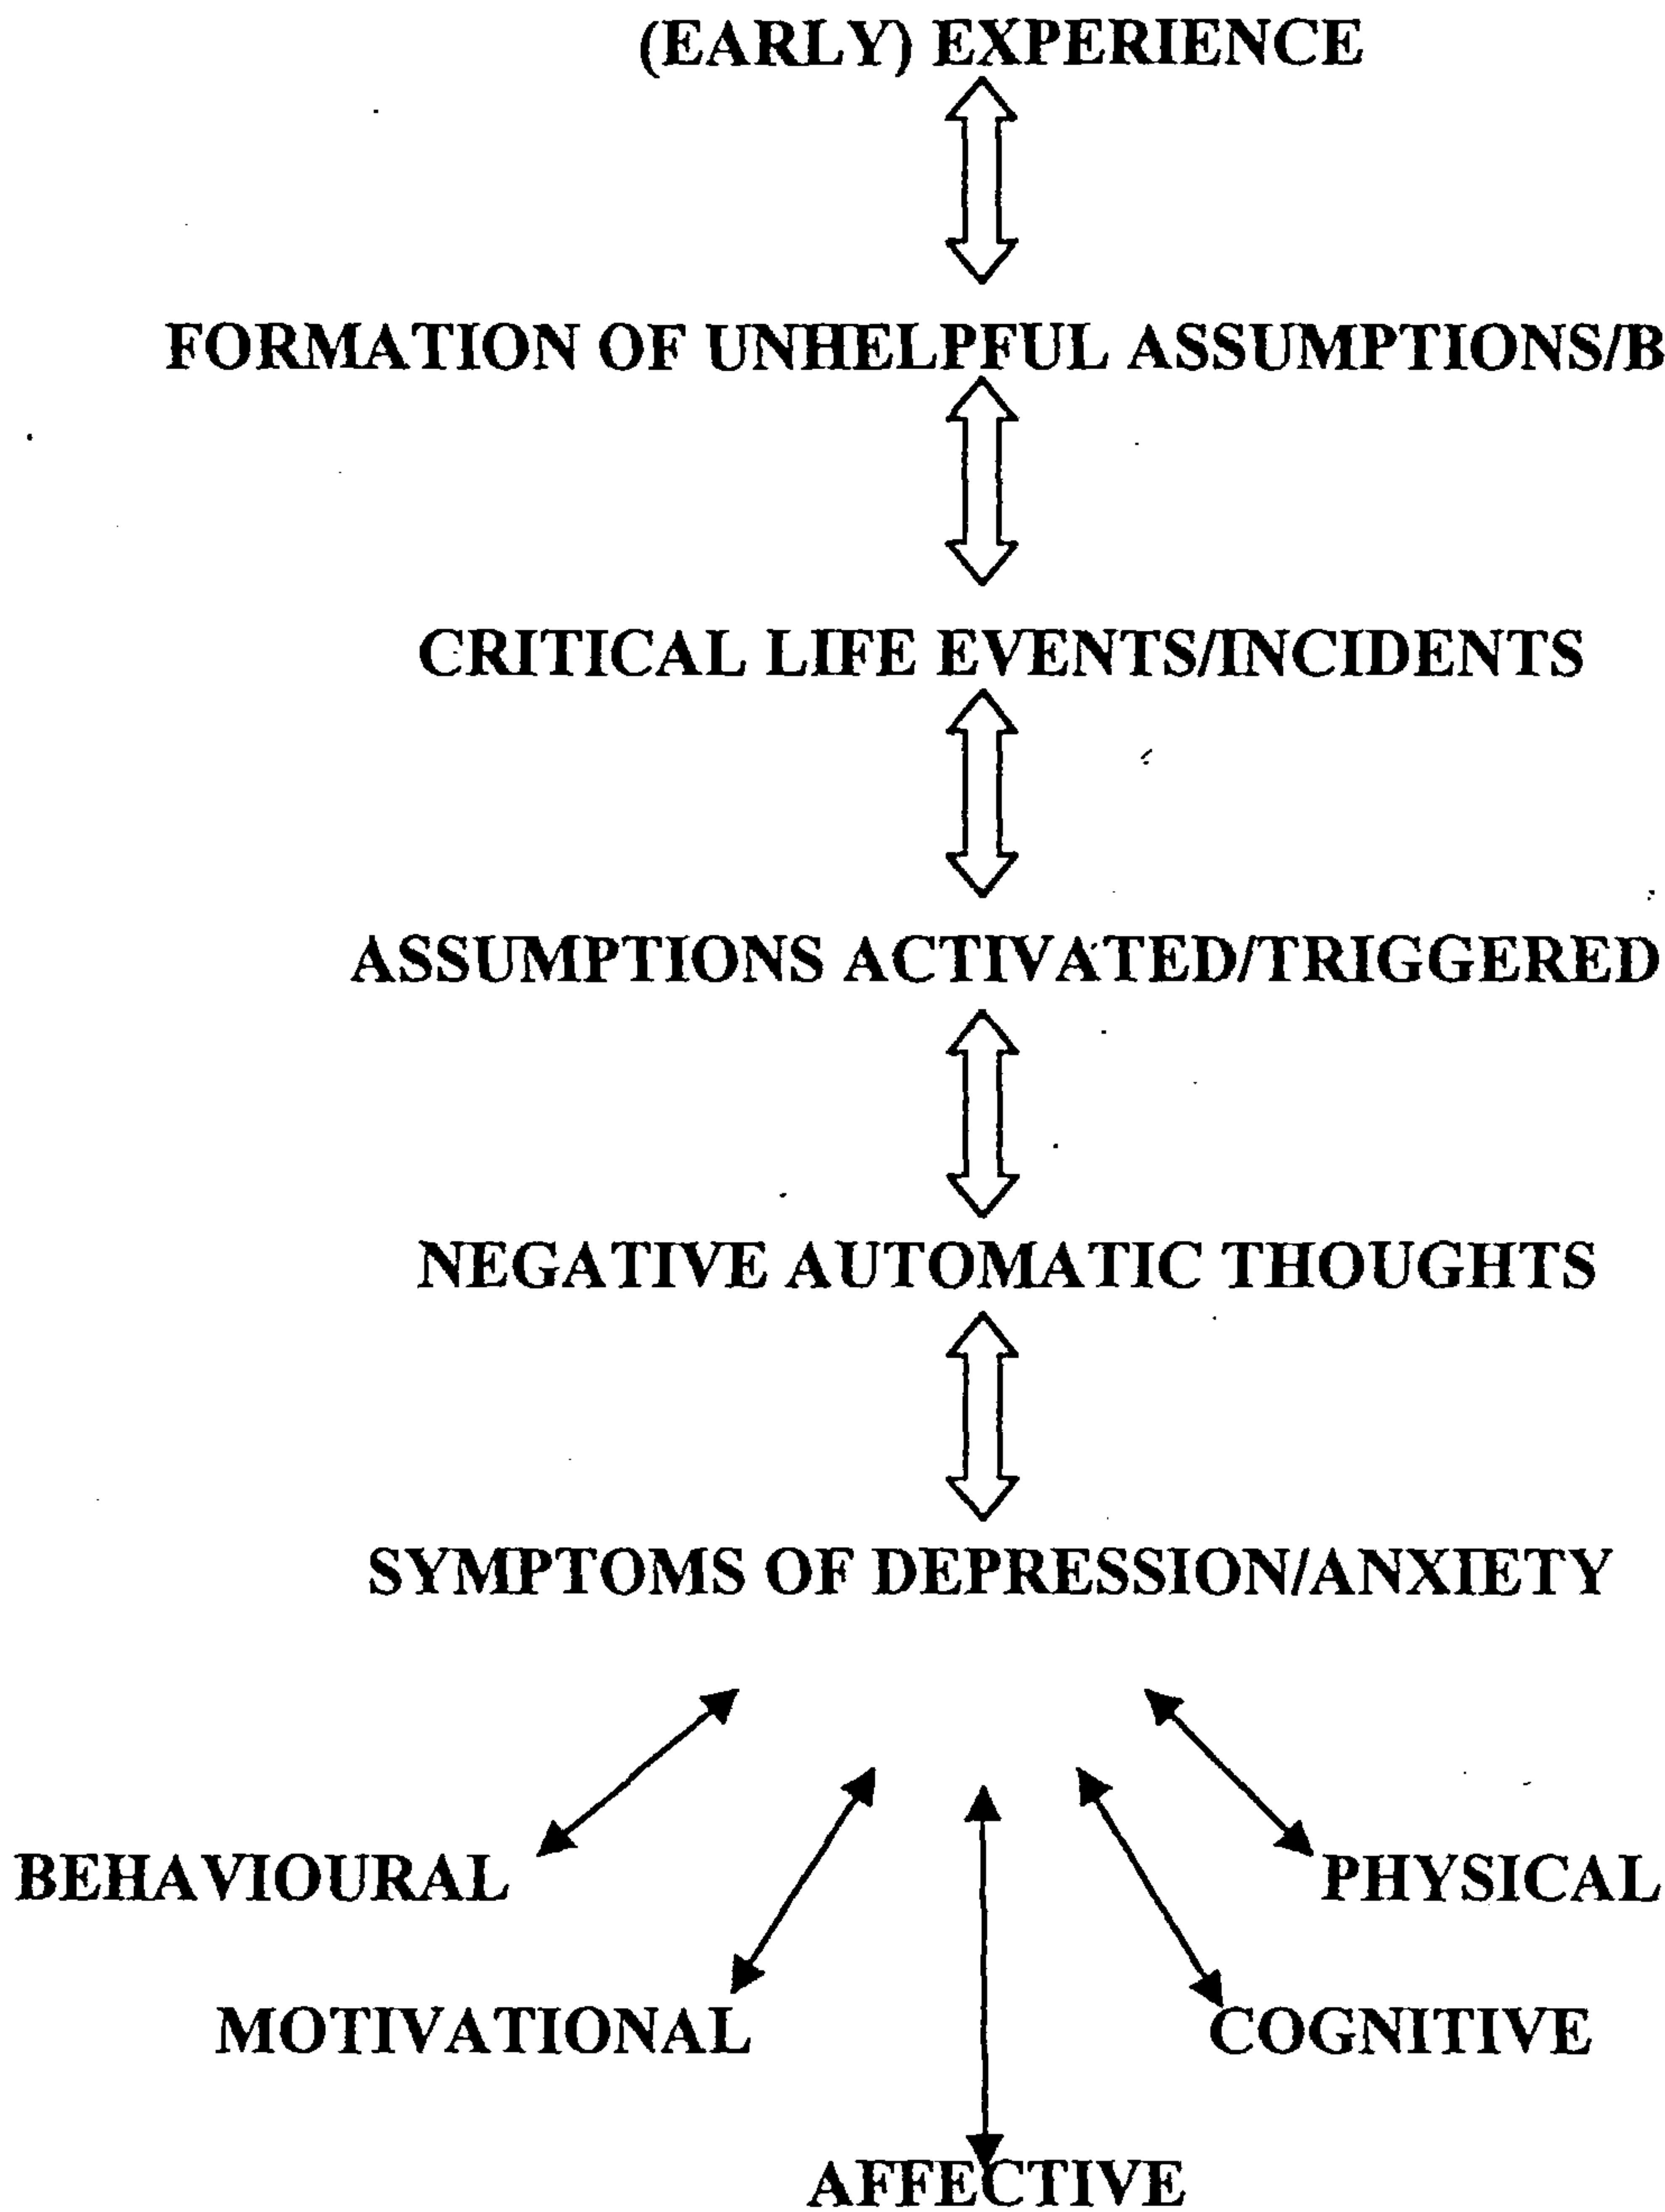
(EARLY) EXPERIENCE

FORMATION OF UNHELPFUL ASSUMPTIONS/B

CRITICAL LIFE EVENTS/INCIDENTS

ASSUMPTIONS ACTIVATED/TRIGGERED

NEGATIVE AUTOMATIC THOUGHTS

SYMPTOMS OF DEPRESSION/ANXIETY

BEHAVIOURAL

PHYSICAL

MOTIVATIONAL

COGNITIVE

AFFECTIVE